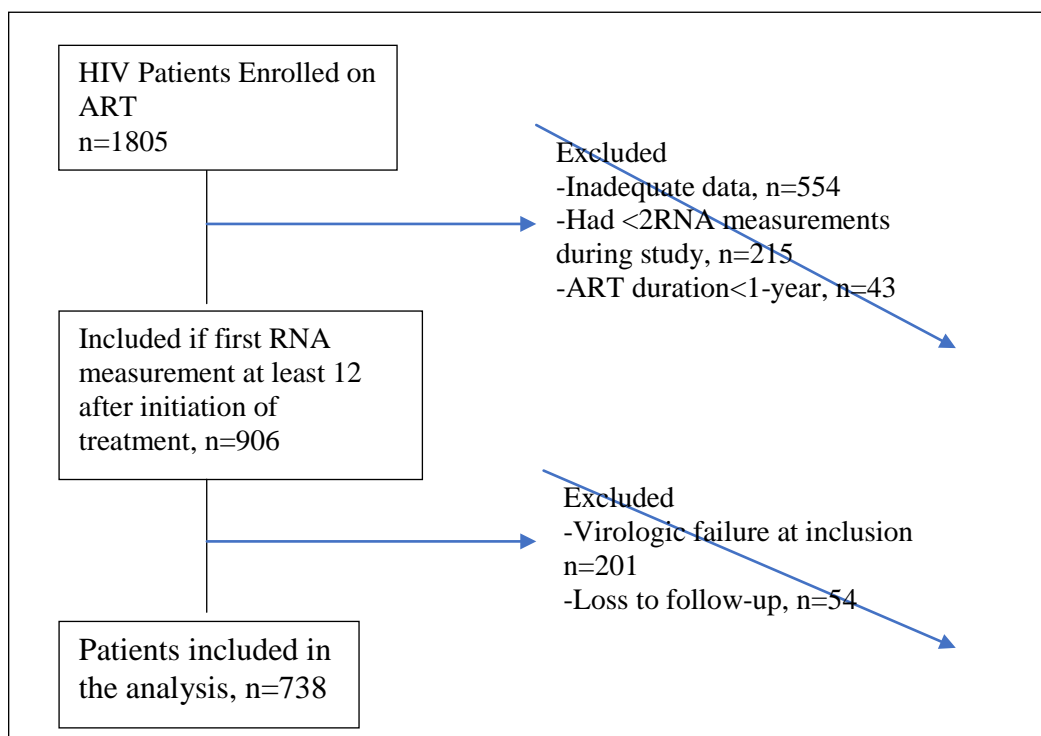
HIV Patients Enrolled on ART
n=1805

Excluded
-Inadequate data, n=554
-Had <2RNA measurements during study, n=215
-ART duration<1-year, n=43

Included if first RNA measurement at least 12 after initiation of treatment, n=906

Excluded
-Virologic failure at inclusion n=201
-Loss to follow-up, n=54

Patients included in the analysis, n=738